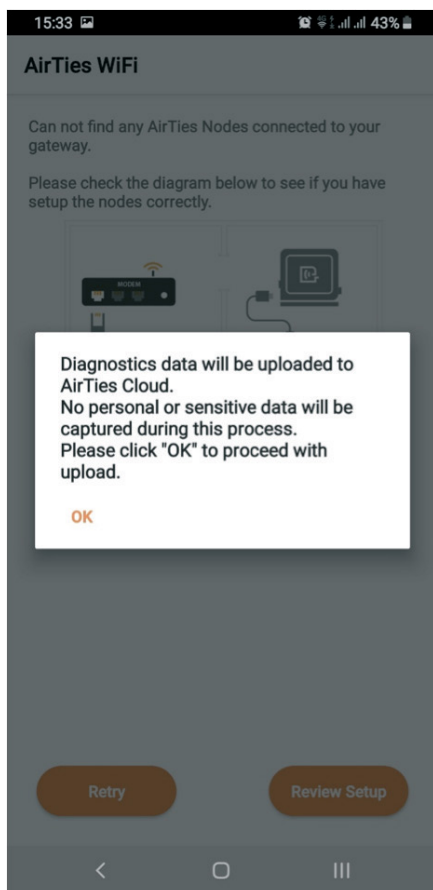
15:33 43%

AirTies WiFi

Can not find any AirTies Nodes connected to your gateway.

Please check the diagram below to see if you have setup the nodes correctly.

MODEM

Diagnostics data will be uploaded to AirTies Cloud.
No personal or sensitive data will be captured during this process.
Please click "OK" to proceed with upload.

OK

Retry

Review Setup